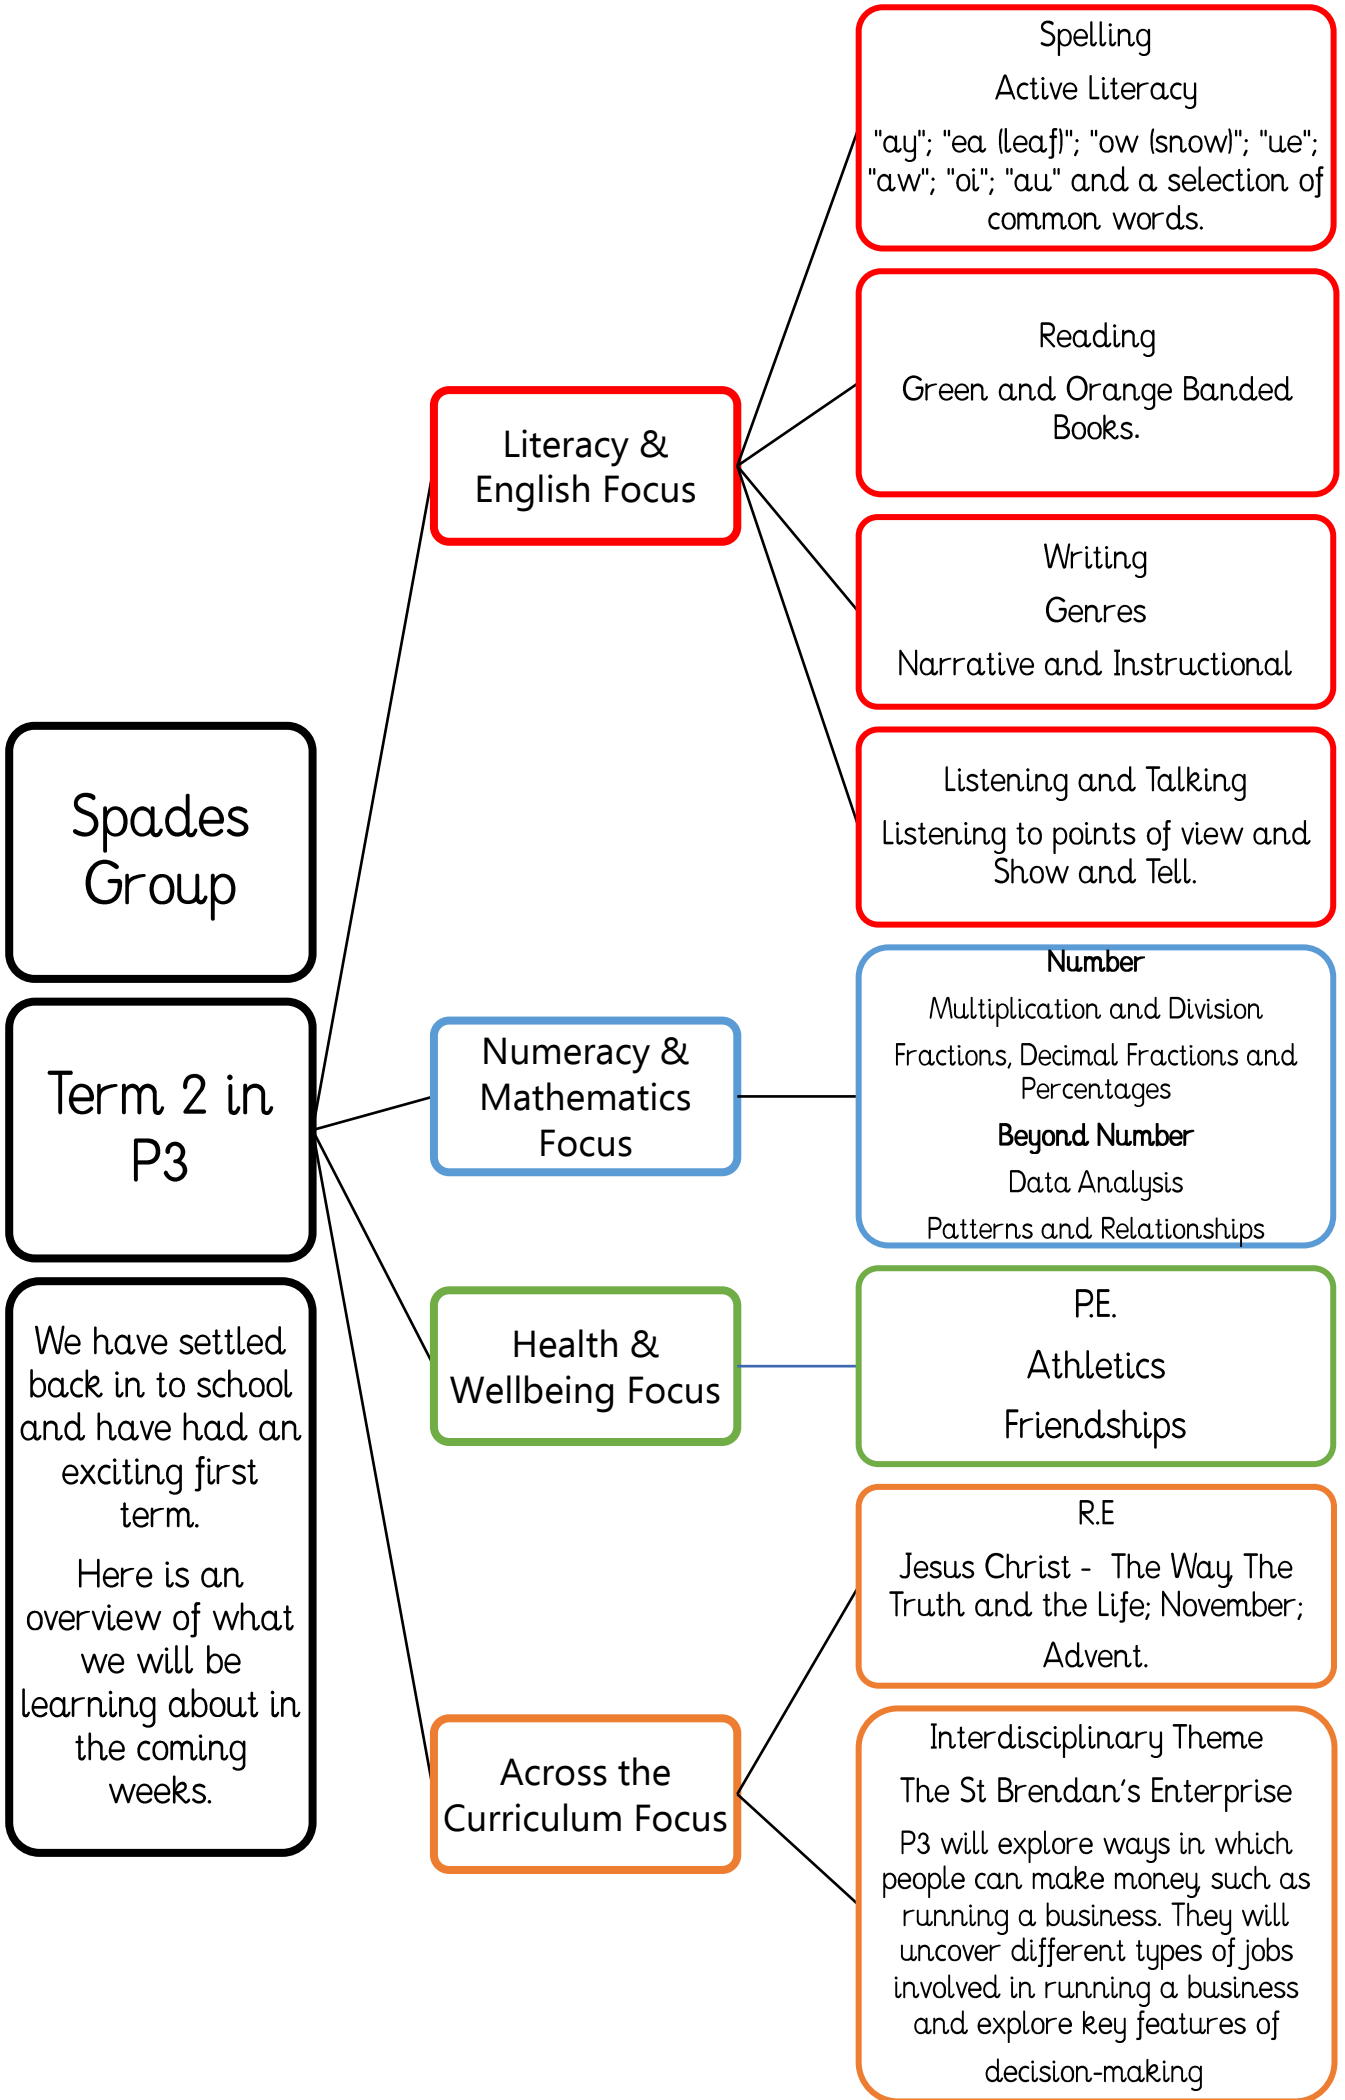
Spades Group

Term 2 in P3

We have settled back in to school and have had an exciting first term.

Here is an overview of what we will be learning about in the coming weeks.

Literacy & English Focus

Spelling

Active Literacy

"ay"; "ea (leaf)"; "ow (snow)"; "ue"; "aw"; "oi"; "au" and a selection of common words.

Reading

Green and Orange Banded Books.

Writing

Genres

Narrative and Instructional

Listening and Talking

Listening to points of view and Show and Tell.

Numeracy & Mathematics Focus

Number

Multiplication and Division

Fractions, Decimal Fractions and Percentages

Beyond Number

Data Analysis

Patterns and Relationships

Health & Wellbeing Focus

P.E.

Athletics

Friendships

Across the Curriculum Focus

R.E

Jesus Christ - The Way The Truth and the Life; November; Advent.

Interdisciplinary Theme

The St Brendan's Enterprise

P3 will explore ways in which people can make money such as running a business. They will uncover different types of jobs involved in running a business and explore key features of decision-making